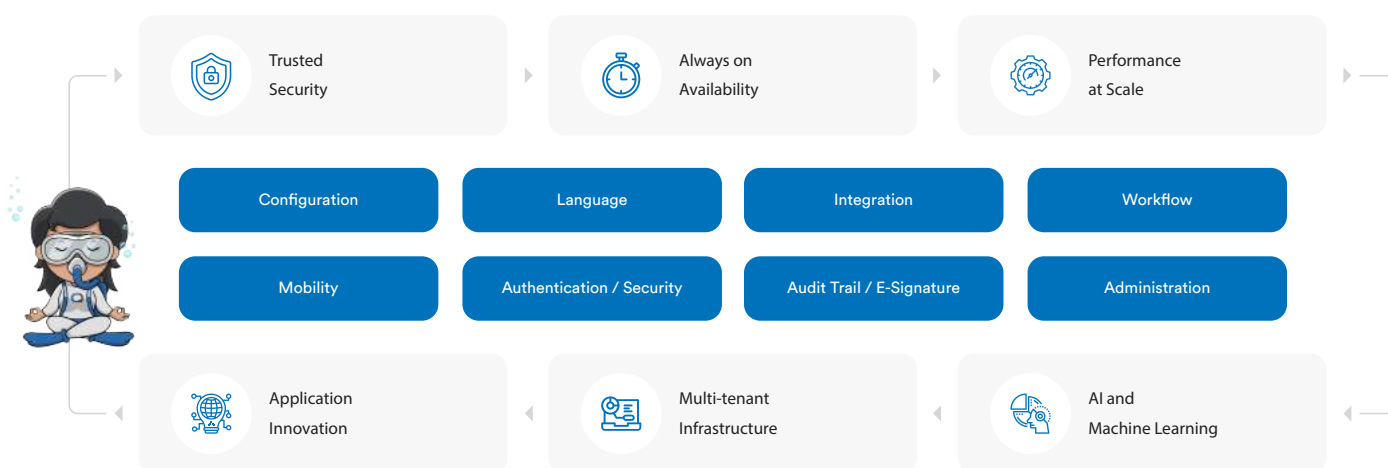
Trusted Security

Always on Availability

Performance at Scale

Configuration

Language

Integration

Workflow

Mobility

Authentication / Security

Audit Trail / E-Signature

Administration

Application Innovation

Multi-tenant Infrastructure

AI and Machine Learning